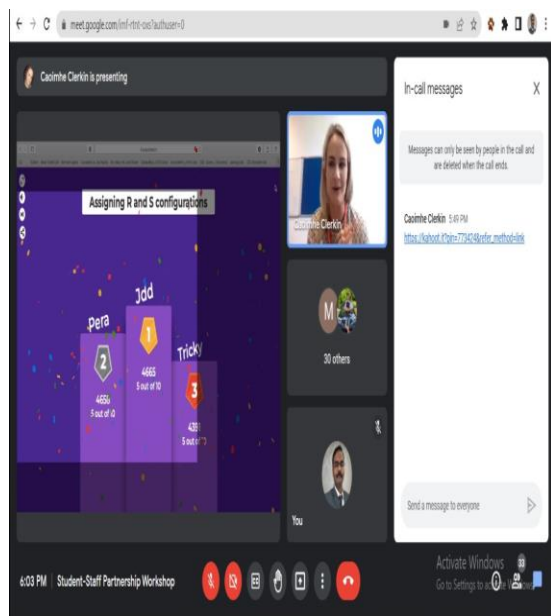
meet.google.com/imf-rtnt-oxo?authuser=0

Caoimhe Clerkin is presenting

Assigning R and S configurations

Jdd
1
4665
5 out of 10

Pera
2
4656
5 out of 10

Tricky
3
4281
5 out of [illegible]

Caoimhe Clerkin

M

30 others

You

In-call messages

Messages can only be seen by people in the call and are deleted when the call ends.

Caoimhe Clerkin 5:49 PM
https://kahoot.it/?pin=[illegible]&refer_method=link

Send a message to everyone

6:03 PM | Student-Staff Partnership Workshop

Activate Windows
Go to Settings to activate Windows.

33